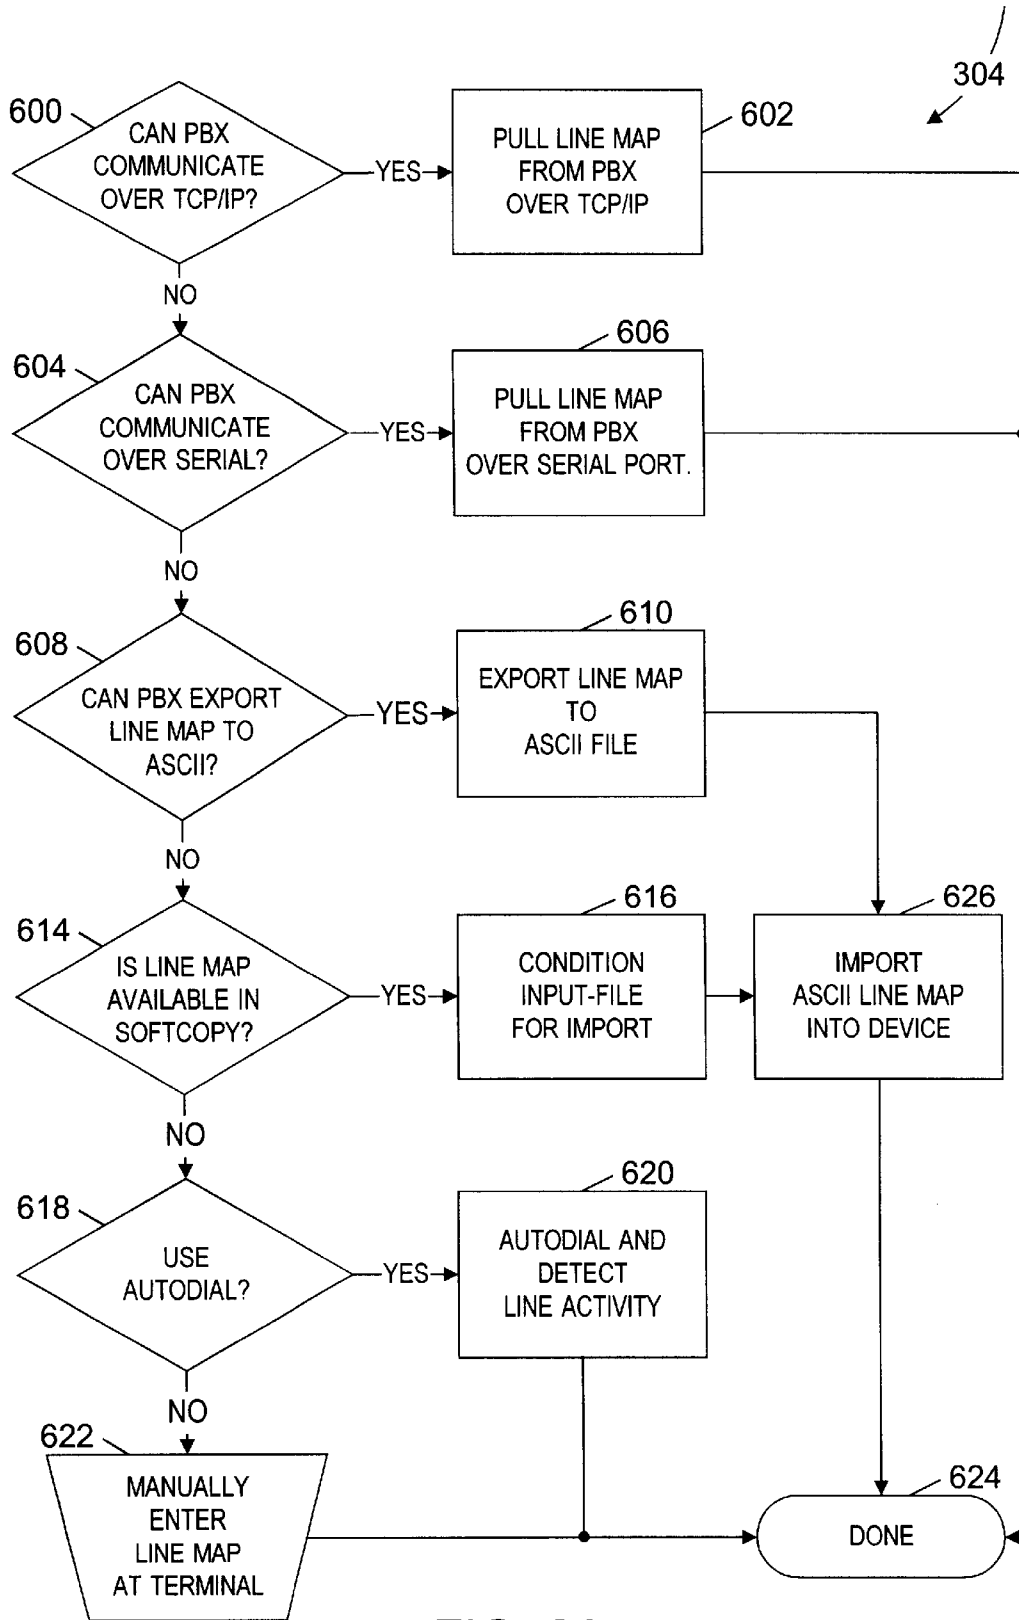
304

600
CAN PBX COMMUNICATE OVER TCP/IP?
YES
602
PULL LINE MAP FROM PBX OVER TCP/IP
NO

604
CAN PBX COMMUNICATE OVER SERIAL?
YES
606
PULL LINE MAP FROM PBX OVER SERIAL PORT.
NO

608
CAN PBX EXPORT LINE MAP TO ASCII?
YES
610
EXPORT LINE MAP TO ASCII FILE
NO

614
IS LINE MAP AVAILABLE IN SOFTCOPY?
YES
616
CONDITION INPUT-FILE FOR IMPORT
626
IMPORT ASCII LINE MAP INTO DEVICE
NO

618
USE AUTODIAL?
YES
620
AUTODIAL AND DETECT LINE ACTIVITY
NO

622
MANUALLY ENTER LINE MAP AT TERMINAL

624
DONE